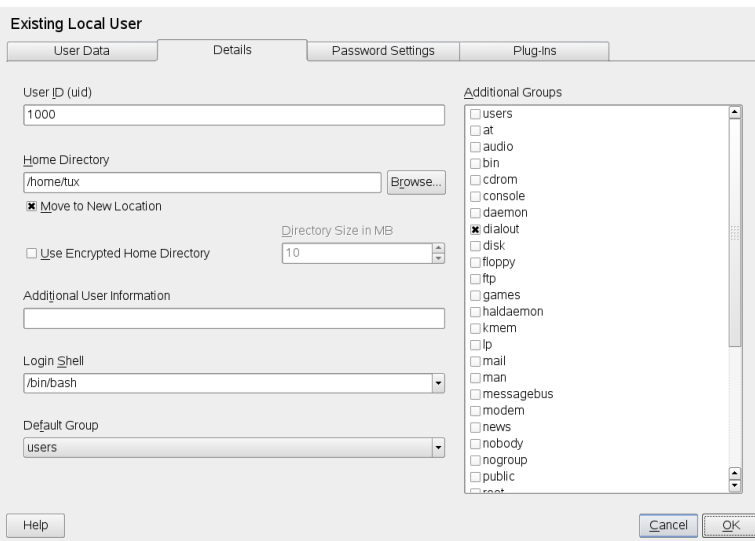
Existing Local User

User Data | Details | Password Settings | Plug-Ins

User ID (uid)
1000

Home Directory
/home/tux
Browse...
Move to New Location

Directory Size in MB
Use Encrypted Home Directory
10

Additional User Information

Login Shell
/bin/bash

Default Group
users

Additional Groups
users
at
audio
bin
cdrom
console
daemon
dialout
disk
floppy
ftp
games
haldaemon
kmem
lp
mail
man
messagebus
modem
news
nobody
nogroup
public
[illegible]

Help
Cancel
OK